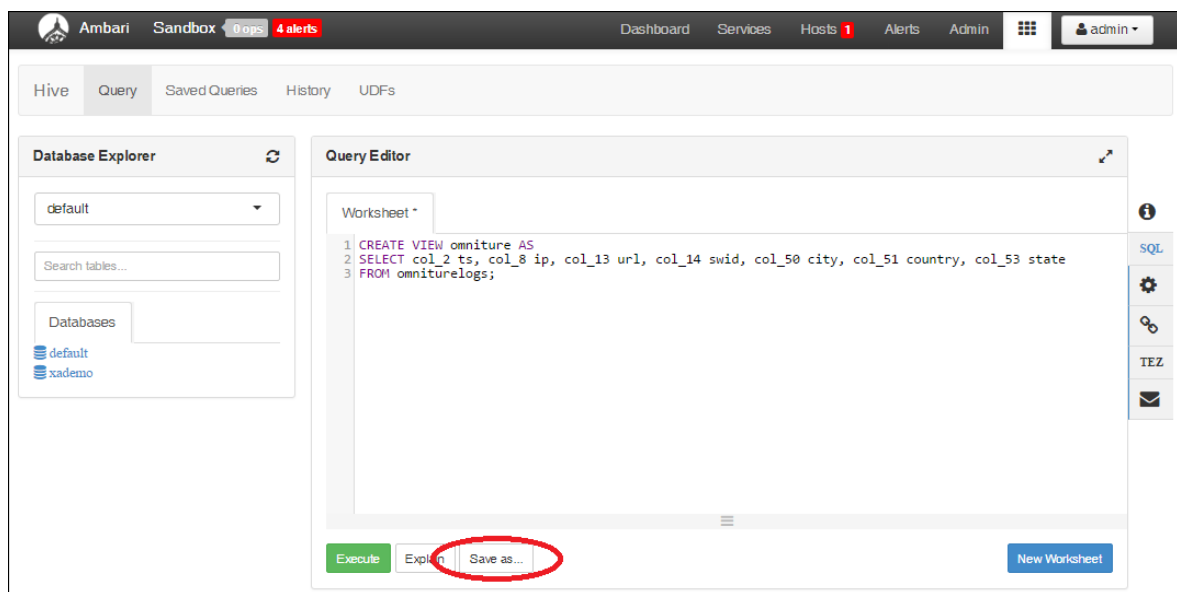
Ambari Sandbox 0 ops 4 alerts

Dashboard Services Hosts 1 Alerts Admin admin

Hive Query Saved Queries History UDFs

Database Explorer

default

Search tables...

Databases

default
xademo

Query Editor

Worksheet *

1 CREATE VIEW omniture AS
2 SELECT col_2 ts, col_8 ip, col_13 url, col_14 swid, col_50 city, col_51 country, col_53 state
3 FROM omniturelogs;

SQL
TEZ

Execute Explain Save as...

New Worksheet